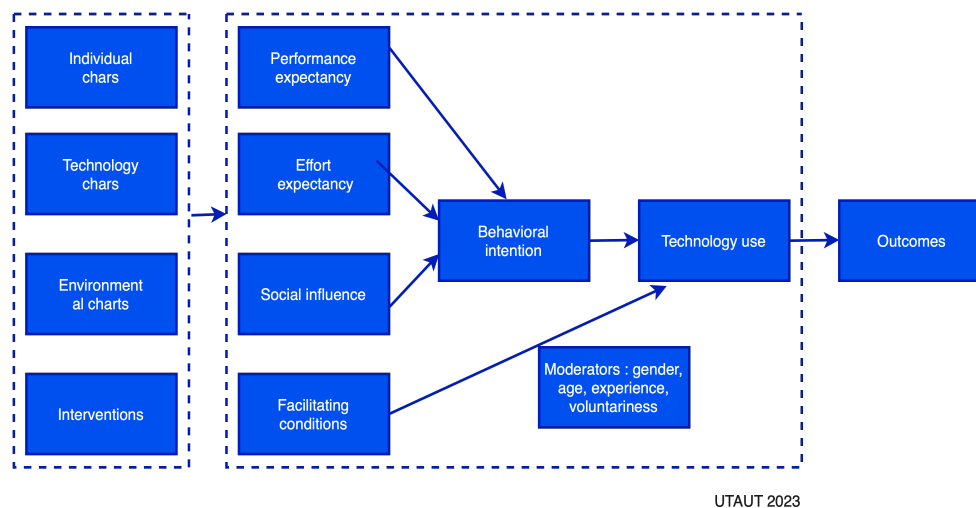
Individual chars

Technology chars

Environment al charts

Interventions

Performance expectancy

Effort expectancy

Social influence

Facilitating conditions

Behavioral intention

Technology use

Outcomes

Moderators : gender, age, experience, voluntariness

UTAUT 2023